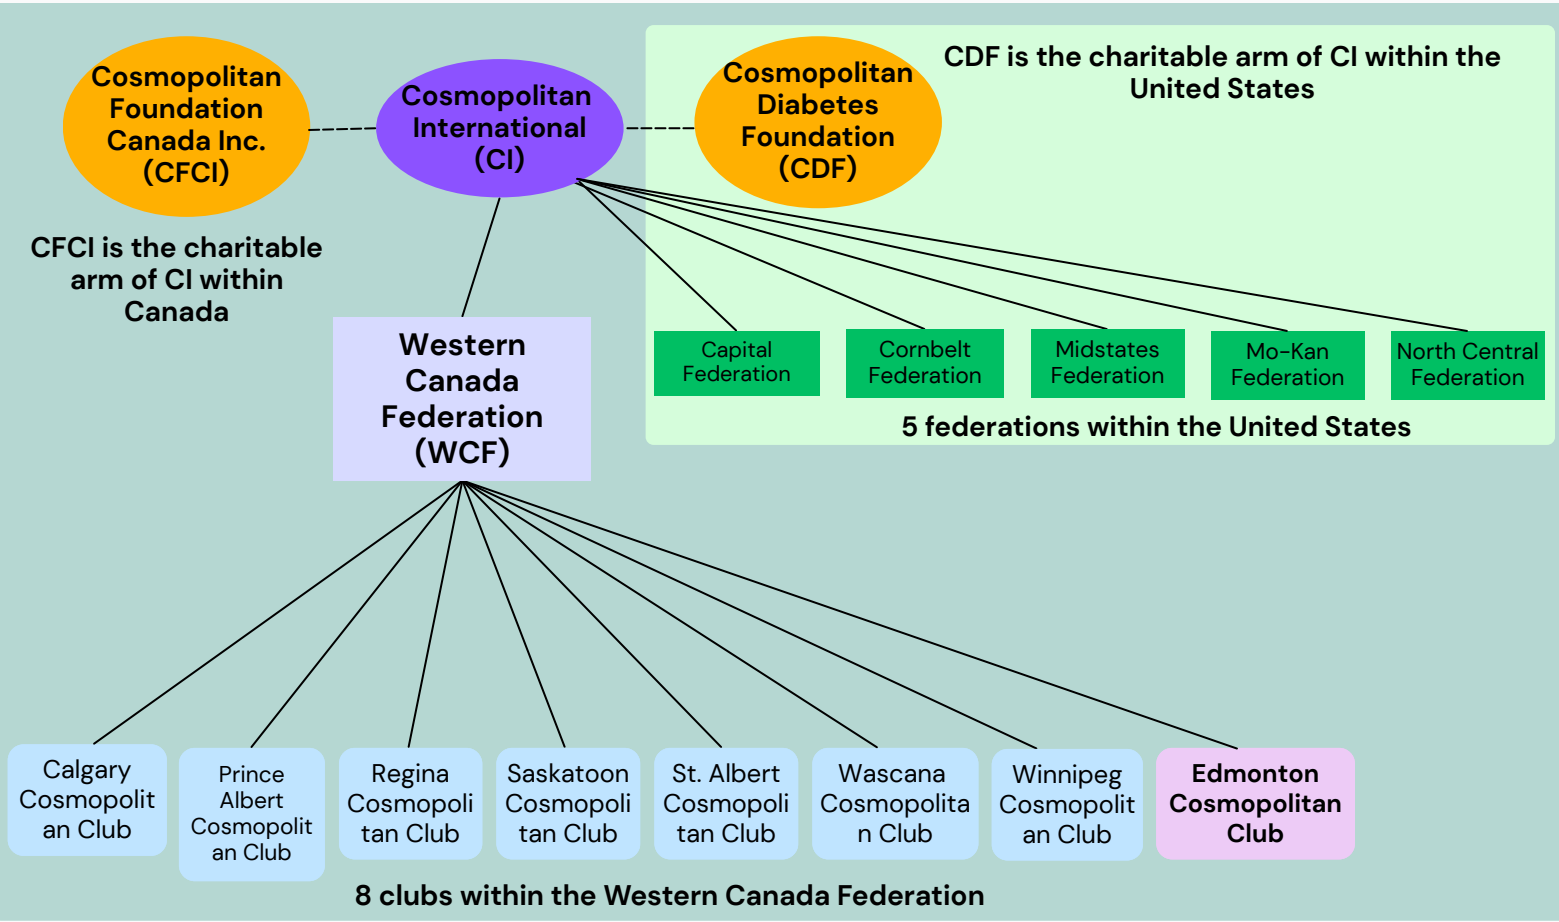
Cosmopolitan Foundation Canada Inc. (CFCI)

Cosmopolitan International (CI)

Cosmopolitan Diabetes Foundation (CDF)

CDF is the charitable arm of CI within the United States

CFCI is the charitable arm of CI within Canada

Western Canada Federation (WCF)

Capital Federation

Cornbelt Federation

Midstates Federation

Mo-Kan Federation

North Central Federation

5 federations within the United States

Calgary Cosmopolitan Club

Prince Albert Cosmopolitan Club

Regina Cosmopolitan Club

Saskatoon Cosmopolitan Club

St. Albert Cosmopolitan Club

Wascana Cosmopolitan Club

Winnipeg Cosmopolitan Club

Edmonton Cosmopolitan Club

8 clubs within the Western Canada Federation